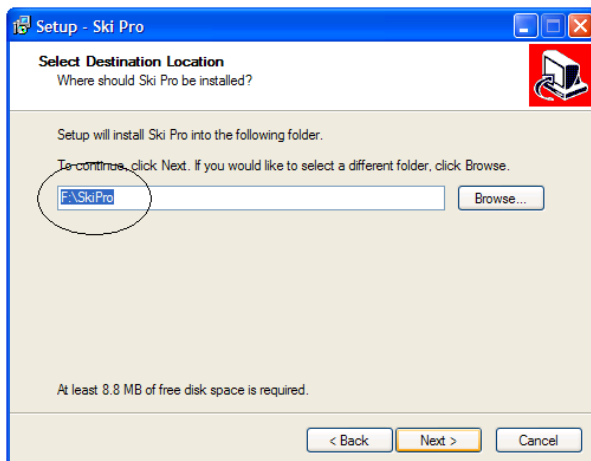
Setup - Ski Pro

Select Destination Location
Where should Ski Pro be installed?

Setup will install Ski Pro into the following folder.

To continue, click Next. If you would like to select a different folder, click Browse.

F:\SkiPro

Browse...

At least 8.8 MB of free disk space is required.

< Back
Next >
Cancel